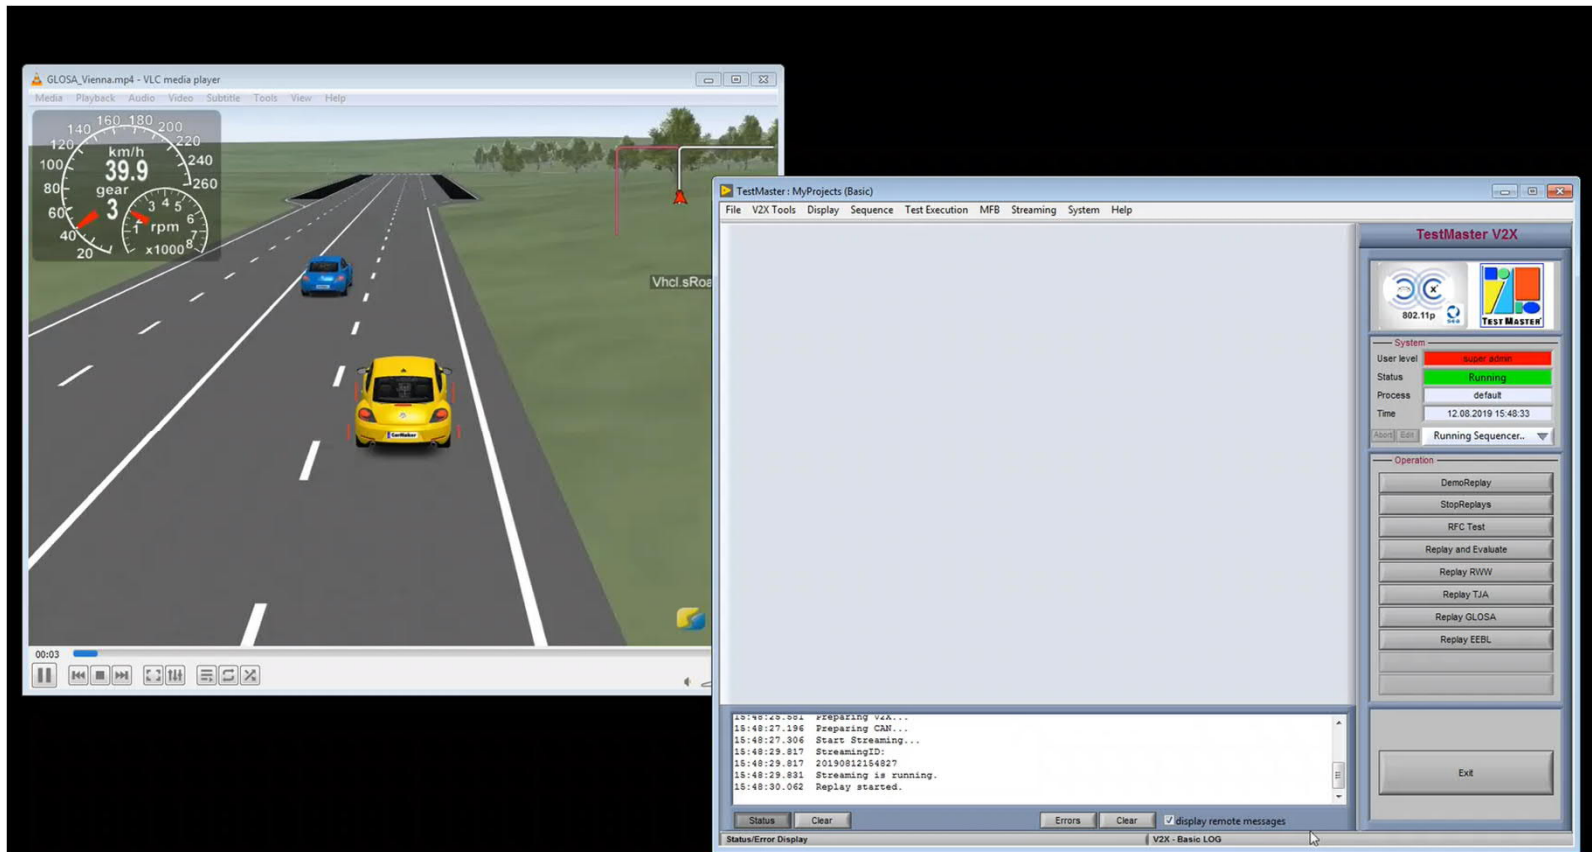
GLOSA_Vienna.mp4 - VLC media player

Media Playback Audio Video Subtitle Tools View Help

140 160 180 200 220 240 260 120 100 80 60 40 20
km/h
39.9
gear
3
1 2 3 4 5 6 7 8
rpm
x1000

Vhcl.sRoa

00:03

TestMaster : MyProjects (Basic)

File V2X Tools Display Sequence Test Execution MFB Streaming System Help

TestMaster V2X

802.11p

TEST MASTER

System

| User level | super admin |
|---|---|
| Status | Running |
| Process | default |
| Time | 12.08.2019 15:48:33 |

Abort Edit Running Sequencer..

Operation

DemoReplay

StopReplays

RFC Test

Replay and Evaluate

Replay RWW

Replay TJA

Replay GLOSA

Replay EEBL

Exit

15:48:25.881 Preparing V2X...
15:48:27.196 Preparing CAN...
15:48:27.306 Start Streaming...
15:48:29.817 StreamingID:
15:48:29.817 20190812154827
15:48:29.831 Streaming is running.
15:48:30.062 Replay started.

Status Clear Errors Clear display remote messages

Status/Error Display V2X - Basic LOG